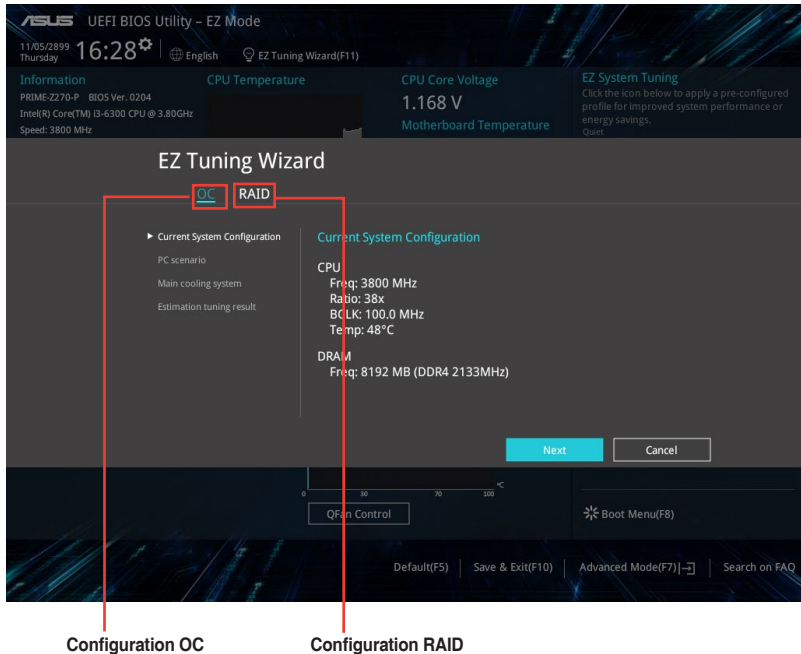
/ISUS UEFI BIOS Utility – EZ Mode

11/05/2899 Thursday 16:28 English EZ Tuning Wizard(F11)

Information
PRIME-Z270-P BIOS Ver. 0204
Intel(R) Core(TM) i3-6300 CPU @ 3.80GHz
Speed: 3800 MHz

CPU Temperature

CPU Core Voltage
1.168 V
Motherboard Temperature

EZ System Tuning
Click the icon below to apply a pre-configured profile for improved system performance or energy savings.
Quiet

EZ Tuning Wizard

OC RAID

Current System Configuration
PC scenario
Main cooling system
Estimation tuning result

Current System Configuration

CPU
Freq: 3800 MHz
Ratio: 38x
BCLK: 100.0 MHz
Temp: 48°C

DRAM
Freq: 8192 MB (DDR4 2133MHz)

Next Cancel

0 30 70 100 °C

QFan Control

Boot Menu(F8)

Default(F5) | Save & Exit(F10) | Advanced Mode(F7) | Search on FAQ

Configuration OC

Configuration RAID